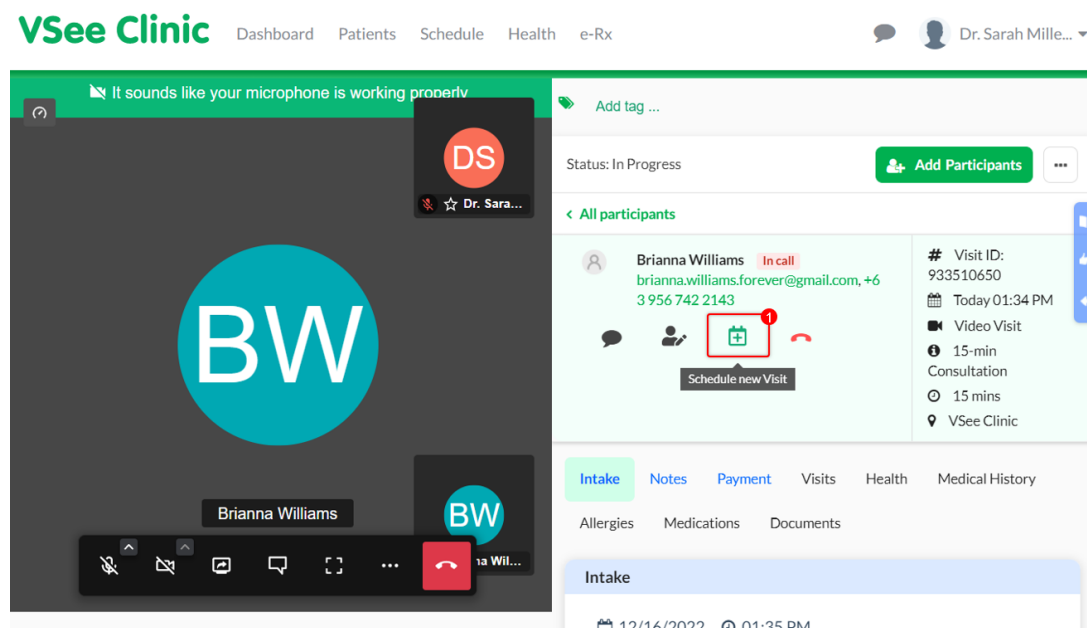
VSee Clinic Dashboard Patients Schedule Health e-Rx

Dr. Sarah Mille...

It sounds like your microphone is working properly

DS

Dr. Sara...

BW

Brianna Williams

BW

a Wil...

Add tag ...

Status: In Progress

Add Participants

...

< All participants

Brianna Williams In call

brianna.williams.forever@gmail.com, +63 956 742 2143

1

Schedule new Visit

# Visit ID: 933510650

Today 01:34 PM

Video Visit

15-min Consultation

15 mins

VSee Clinic

Intake Notes Payment Visits Health Medical History

Allergies Medications Documents

Intake

12/16/2022 01:35 PM